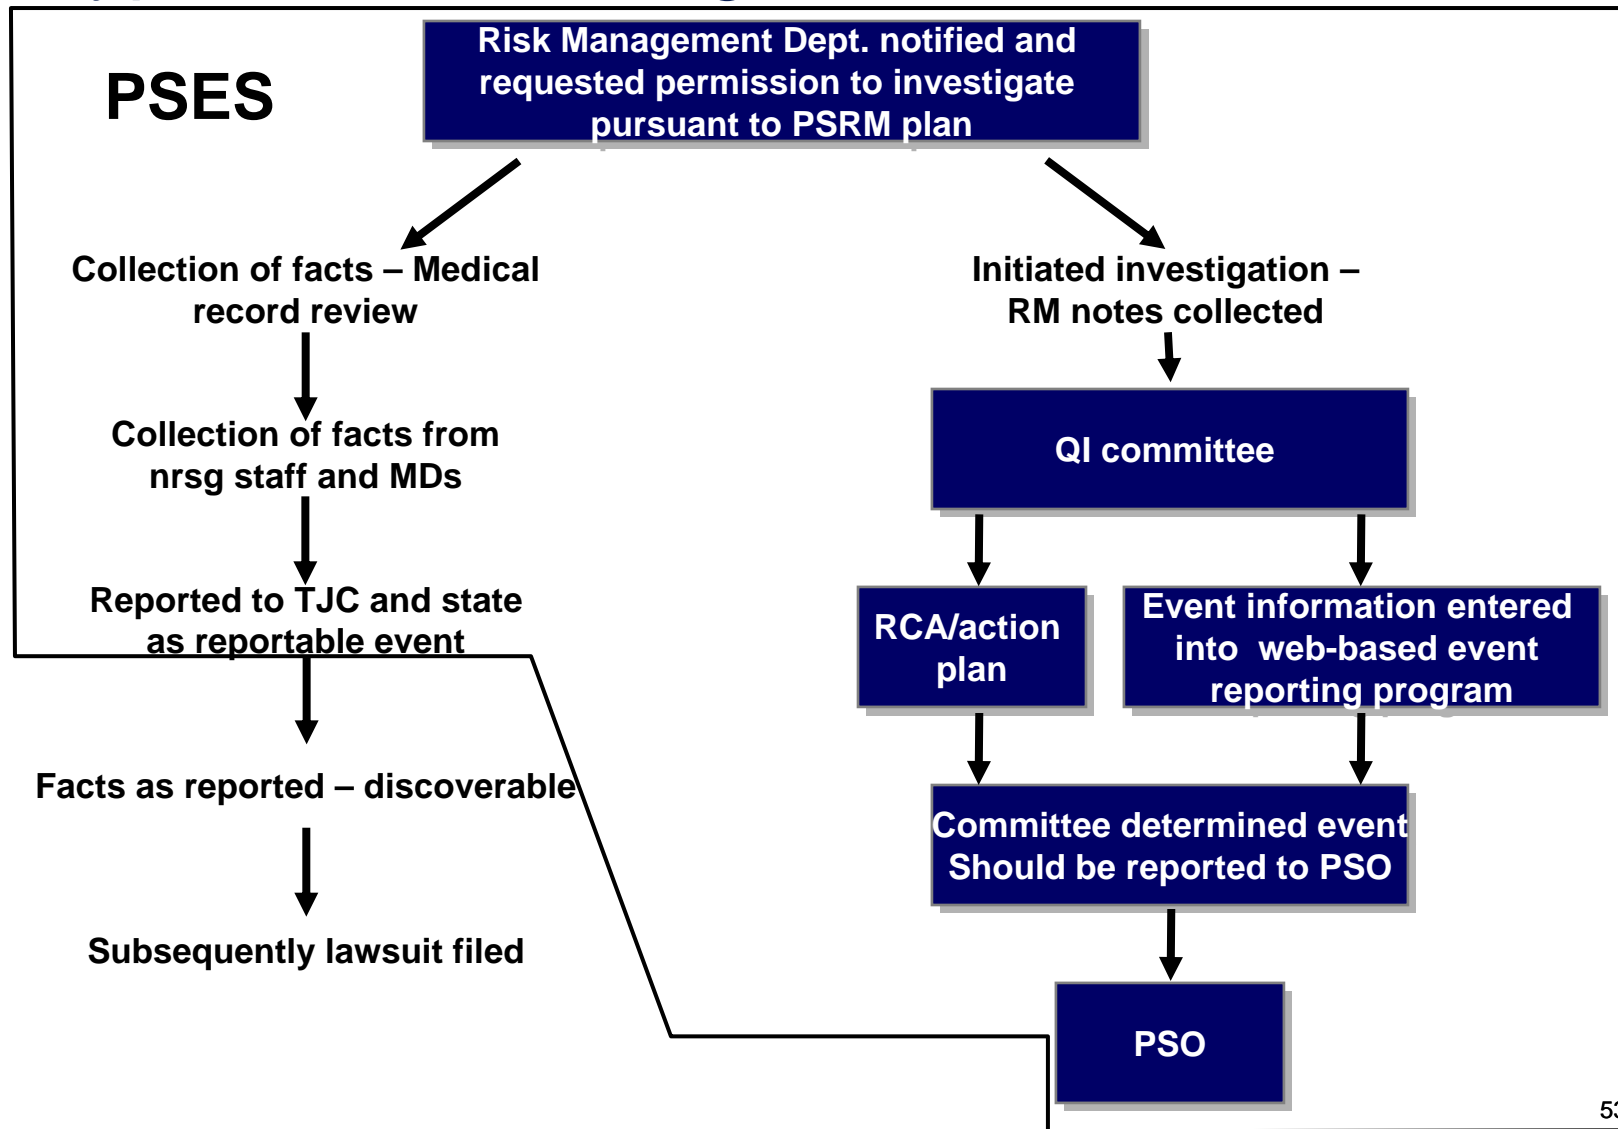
PSES

Risk Management Dept. notified and requested permission to investigate pursuant to PSRM plan

Collection of facts – Medical record review

Collection of facts from nrsg staff and MDs

Reported to TJC and state as reportable event

Facts as reported – discoverable

Subsequently lawsuit filed

Initiated investigation – RM notes collected

QI committee

RCA/action plan

Event information entered into web-based event reporting program

Committee determined event Should be reported to PSO

PSO

5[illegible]